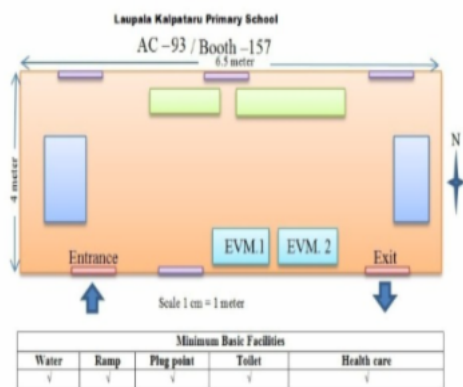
Laupala Kalpataru Primary School

AC –93 / Booth –157

6.5 meter

4 meter

N

EVM.1

EVM. 2

Entrance

Exit

Scale 1 cm = 1 meter

| Minimum Basic Facilities | | | | |
|---|---|---|---|---|
| Water | Ramp | Plug point | Toilet | Health care |
| √ | √ | √ | √ | √ |